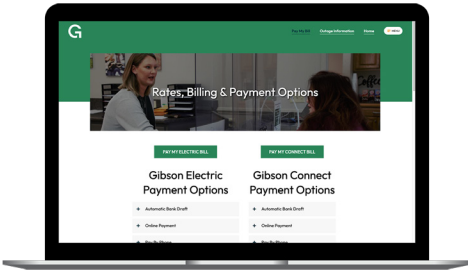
G

Pay My Bill Outage Information Home MENU

Rates, Billing & Payment Options

PAY MY ELECTRIC BILL

Gibson Electric Payment Options

+ Automatic Bank Draft

+ Online Payment

+ Pay By Phone

PAY MY CONNECT BILL

Gibson Connect Payment Options

+ Automatic Bank Draft

+ Online Payment

+ Pay By Phone